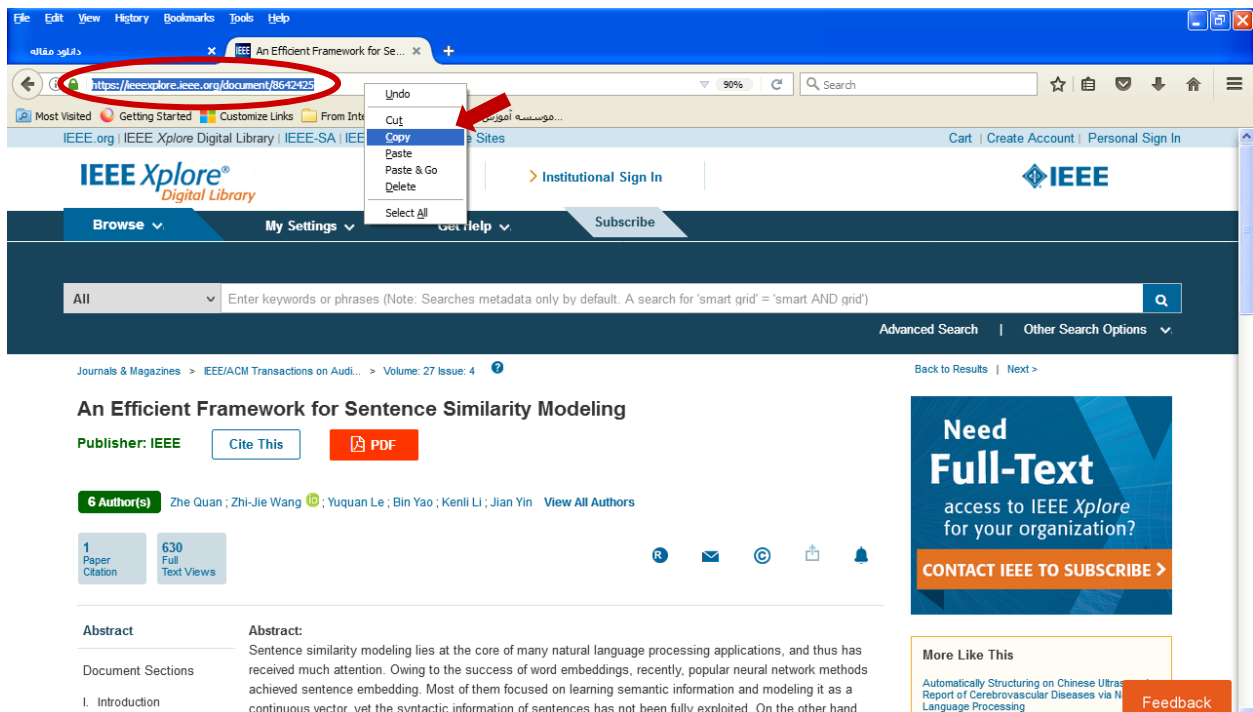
File Edit View History Bookmarks Tools Help

دانلود مقاله

An Efficient Framework for Se...

https://ieeexplore.ieee.org/document/8642425

90%

Search

Most Visited Getting Started Customize Links From Inte موسسه آموزش...

Undo
Cut
Copy
Paste
Paste & Go
Delete
Select All

IEEE.org | IEEE Xplore Digital Library | IEEE-SA | IEE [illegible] Sites

Cart | Create Account | Personal Sign In

IEEE Xplore® Digital Library

> Institutional Sign In

IEEE

Browse My Settings Get Help Subscribe

All

Enter keywords or phrases (Note: Searches metadata only by default. A search for 'smart grid' = 'smart AND grid')

Advanced Search | Other Search Options

Journals & Magazines > IEEE/ACM Transactions on Audi... > Volume: 27 Issue: 4

Back to Results | Next >

An Efficient Framework for Sentence Similarity Modeling

Publisher: IEEE

Cite This

PDF

6 Author(s) Zhe Quan ; Zhi-Jie Wang ; Yuquan Le ; Bin Yao ; Kenli Li ; Jian Yin View All Authors

1 Paper Citation

630 Full Text Views

Need Full-Text access to IEEE Xplore for your organization?

CONTACT IEEE TO SUBSCRIBE >

Abstract

Document Sections

I. Introduction

Abstract:
Sentence similarity modeling lies at the core of many natural language processing applications, and thus has received much attention. Owing to the success of word embeddings, recently, popular neural network methods achieved sentence embedding. Most of them focused on learning semantic information and modeling it as a continuous vector, yet the syntactic information of sentences has not been fully exploited. On the other hand

More Like This

Automatically Structuring on Chinese Ultras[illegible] Report of Cerebrovascular Diseases via N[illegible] Language Processing

Feedback